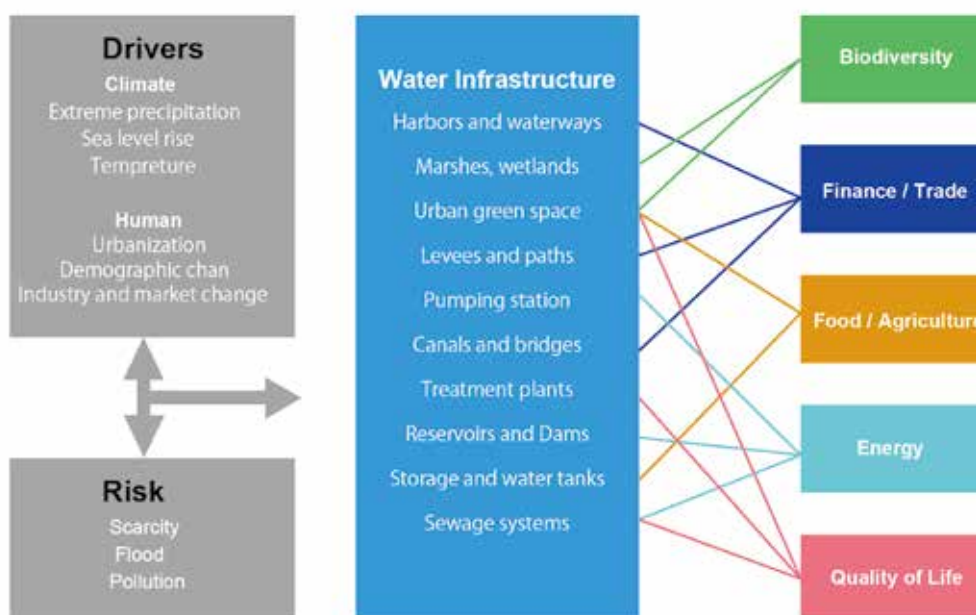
Drivers
Climate
Extreme precipitation
Sea level rise
Tempreture

Human
Urbanization
Demographic chan
Industry and market change

Risk
Scarcity
Flood
Pollution

Water Infrastructure
Harbors and waterways
Marshes, wetlands
Urban green space
Levees and paths
Pumping station
Canals and bridges
Treatment plants
Reservoirs and Dams
Storage and water tanks
Sewage systems

Biodiversity
Finance / Trade
Food / Agricultur
Energy
Quality of Life